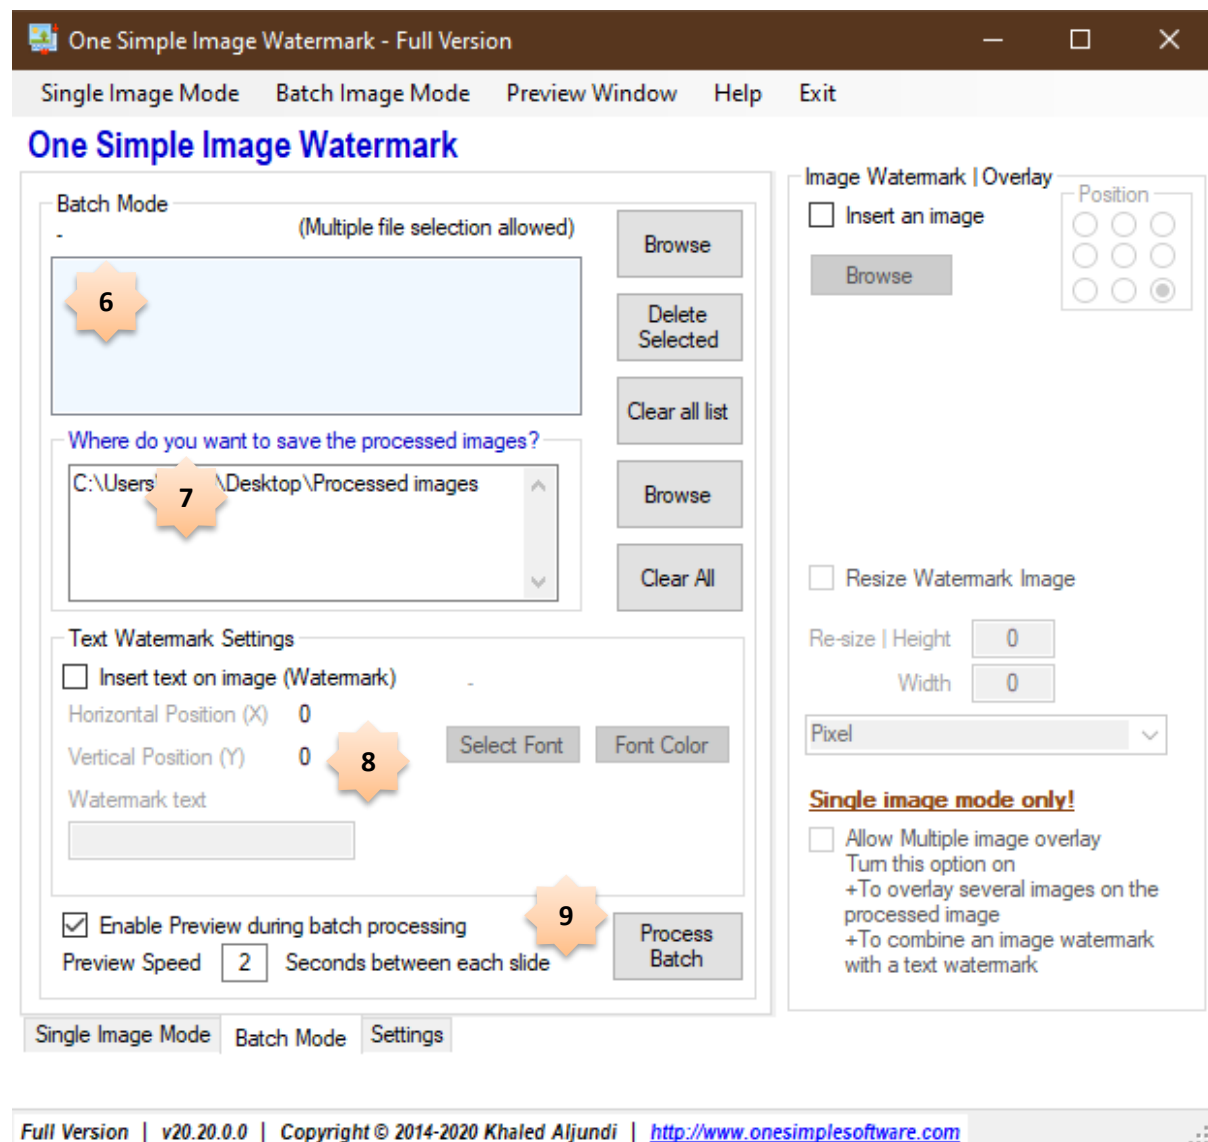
One Simple Image Watermark - Full Version

Single Image Mode Batch Image Mode Preview Window Help Exit

One Simple Image Watermark

Batch Mode
-
(Multiple file selection allowed)

6

Browse

Delete Selected

Clear all list

Where do you want to save the processed images?

C:\Users\ 7 \Desktop\Processed images

Browse

Clear All

Text Watermark Settings

Insert text on image (Watermark)

-

Horizontal Position (X) 0

Vertical Position (Y) 0

8

Select Font

Font Color

Watermark text

Enable Preview during batch processing

Preview Speed 2 Seconds between each slide

9

Process Batch

Image Watermark | Overlay

Insert an image

Position

Browse

Resize Watermark Image

Re-size | Height 0

Width 0

Pixel

Single image mode only!

Allow Multiple image overlay
Turn this option on
+To overlay several images on the processed image
+To combine an image watermark with a text watermark

Single Image Mode Batch Mode Settings

Full Version | v20.20.0.0 | Copyright © 2014-2020 Khaled Aljundi | http://www.onesimplesoftware.com